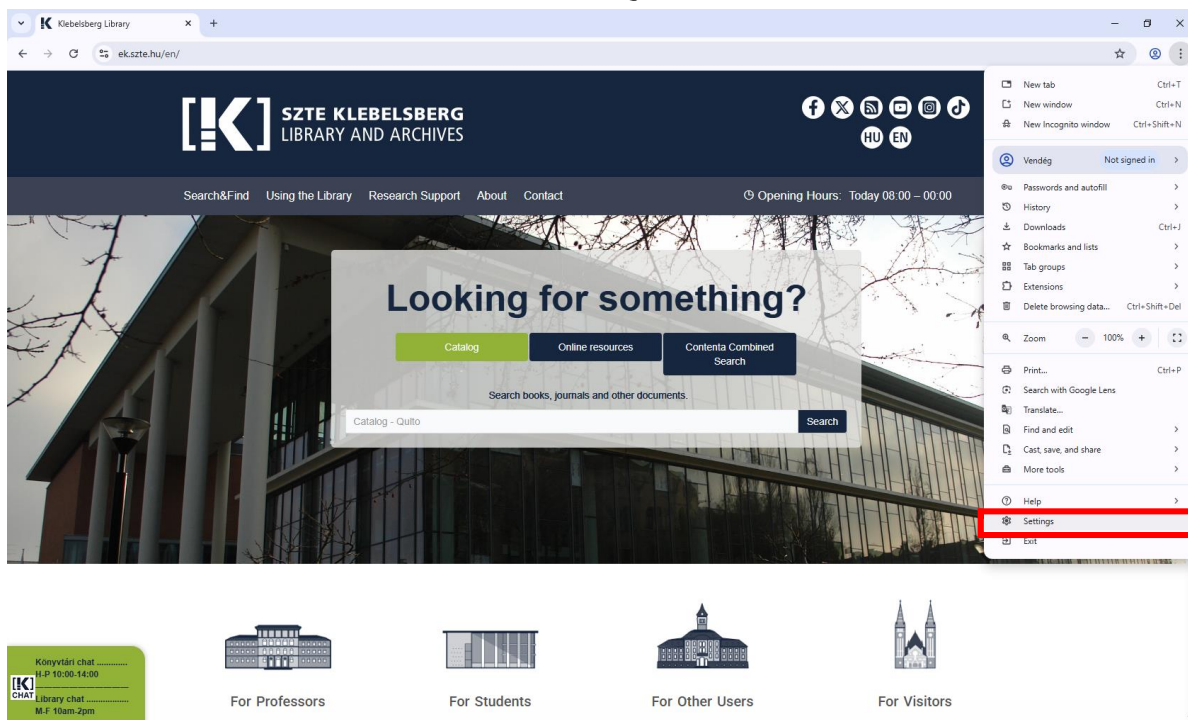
Klebelsberg Library
ek.szte.hu/en/

SZTE KLEBELSBERG
LIBRARY AND ARCHIVES

HU EN

Search&Find Using the Library Research Support About Contact

Opening Hours: Today 08:00 – 00:00

Looking for something?

Catalog
Online resources
Contenta Combined Search

Search books, journals and other documents.

Catalog - Qulto
Search

New tab Ctrl+T
New window Ctrl+N
New Incognito window Ctrl+Shift+N
Vendég Not signed in
Passwords and autofill
History
Downloads Ctrl+J
Bookmarks and lists
Tab groups
Extensions
Delete browsing data... Ctrl+Shift+Del
Zoom − 100% +
Print... Ctrl+P
Search with Google Lens
Translate...
Find and edit
Cast, save, and share
More tools
Help
Settings
Exit

Könyvtári chat ...........
H-P 10:00-14:00
CHAT
Library chat ...............
M-F 10am-2pm

For Professors
For Students
For Other Users
For Visitors